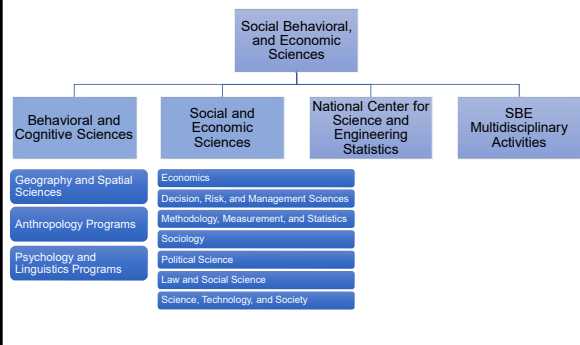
Social Behavioral, and Economic Sciences

Behavioral and Cognitive Sciences

Social and Economic Sciences

National Center for Science and Engineering Statistics

SBE Multidisciplinary Activities

Geography and Spatial Sciences

Anthropology Programs

Psychology and Linguistics Programs

Economics

Decision, Risk, and Management Sciences

Methodology, Measurement, and Statistics

Sociology

Political Science

Law and Social Science

Science, Technology, and Society